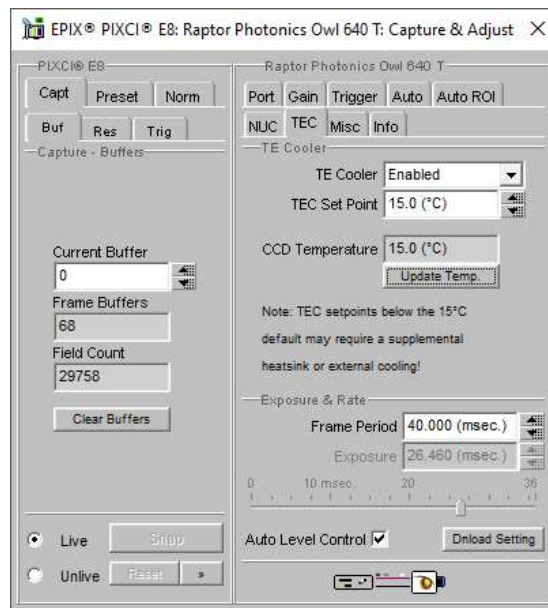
EPIX® PIXCI® E8: Raptor Photonics Owl 640 T: Capture & Adjust ×

PIXCI® E8

Capt | Preset | Norm

Buf | Res | Trig

Capture - Buffers

Current Buffer
0

Frame Buffers
68

Field Count
29758

Clear Buffers

Live | Snap

Unlive | Reset | »

Raptor Photonics Owl 640 T

Port | Gain | Trigger | Auto | Auto ROI

NUC | TEC | Misc | Info

TE Cooler

TE Cooler Enabled

TEC Set Point 15.0 (°C)

CCD Temperature 15.0 (°C)

Update Temp.

Note: TEC setpoints below the 15°C default may require a supplemental heatsink or external cooling!

Exposure & Rate

Frame Period 40.000 (msec.)

Exposure 26.460 (msec.)

0 | 10 msec. | 20 | 36

Auto Level Control ☑

Dnload Setting